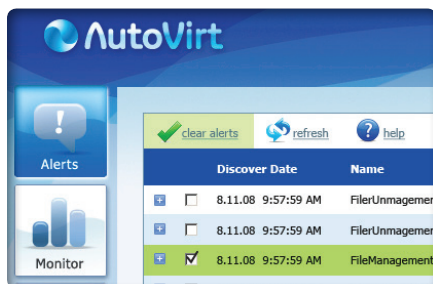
AutoVirt

Alerts

Monitor

clear alerts refresh help

| | | Discover Date | Name |
|---|---|---|---|
| + | ☐ | 8.11.08 9:57:59 AM | FilerUnmanagemer |
| + | ☐ | 8.11.08 9:57:59 AM | FilerUnmanagemer |
| + | ☑ | 8.11.08 9:57:59 AM | FileManagement |